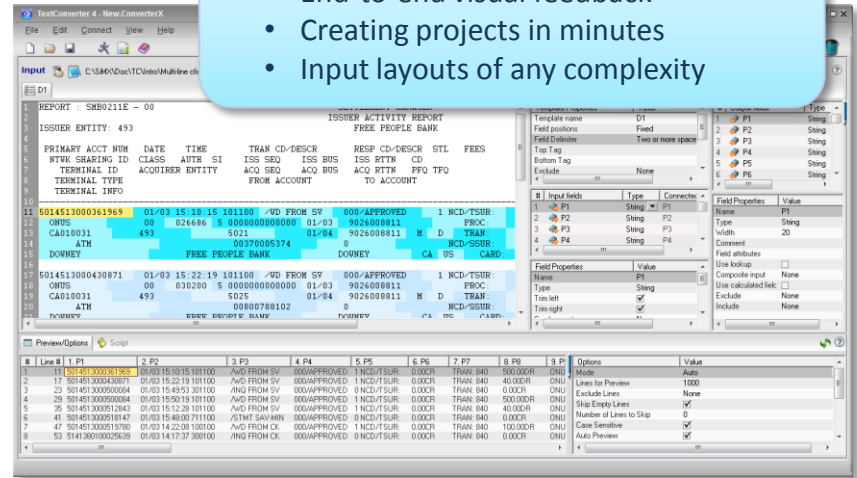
TextConverter 4 - New.ConverterX

File Edit Connect View Help

Input C:\SMX\Doc\TC\Intro\Multi-line c

D1

• End-to-end visual feedback
• Creating projects in minutes
• Input layouts of any complexity

REPORT : SMB0211E - 00
ISSUER ACTIVITY REPORT
ISSUER ENTITY: 493
FREE PEOPLE BANK

PRIMARY ACCT NUM DATE TIME TRAN CD/DESCR RESP CD/DESCR STL FEES
NTWK SHARING ID CLASS AUTH SI ISS SEQ ISS BUS ISS RTTN CD
TERMINAL ID ACQUIRER ENTITY ACQ SEQ ACQ BUS ACQ RTTN PFQ TFQ
TERMINAL TYPE FROM ACCOUNT TO ACCOUNT
TERMINAL INFO

5014513000361969 01/03 15:10:15 101100 /WD FROM SV 000/APPROVED 1 NCD/TSUR:
ONUS 00 026686 5 0000000000000 01/03 9026008811 PROC:
CA010031 493 5021 01/04 9026008811 M D TRAN:
ATM 00370005374 0 NCD/SUR:
DOWNEY FREE PEOPLE BANK DOWNEY CA US CARD:

5014513000430871 01/03 15:22:19 101100 /WD FROM SV 000/APPROVED 1 NCD/TSUR:
ONUS 00 030200 5 0000000000000 01/03 9026008811 PROC:
CA010031 493 5025 01/04 9026008811 M D TRAN:
ATM 00800788102 0 NCD/SUR:

| Template Properties | Value |
|---|---|
| Template name | D1 |
| Field positions | Fixed |
| Field Delimiter | Two or more space |
| Top Tag | |
| Bottom Tag | |
| Exclude | None |

| # | Output fields | Type |
|---|---|---|
| 1 | P1 | String |
| 2 | P2 | String |
| 3 | P3 | String |
| 4 | P4 | String |
| 5 | P5 | String |
| 6 | P6 | String |

| # | Input fields | Type | Connected |
|---|---|---|---|
| 1 | P1 | String | P1 |
| 2 | P2 | String | P2 |
| 3 | P3 | String | P3 |
| 4 | P4 | String | P4 |

| Field Properties | Value |
|---|---|
| Name | P1 |
| Type | String |
| Trim left | ✓ |
| Trim right | ✓ |

| Field Properties | Value |
|---|---|
| Name | P1 |
| Type | String |
| Width | 20 |
| Comment | |
| Field attributes | |
| Use lookup | |
| Composite input | None |
| Use calculated field | |
| Exclude | None |
| Include | None |

Preview/Options Script

| # | Line # | 1. P1 | 2. P2 | 3. P3 | 4. P4 | 5. P5 | 6. P6 | 7. P7 | 8. P8 | 9. P |
|---|---|---|---|---|---|---|---|---|---|---|
| 1 | 11 | 5014513000361969 | 01/03 15:10:15 101100 | /WD FROM SV | 000/APPROVED | 1 NCD/TSUR: | 0.00CR | TRAN: 840 | 500.00DR | ONU |
| 2 | 17 | 5014513000430871 | 01/03 15:22:19 101100 | /WD FROM SV | 000/APPROVED | 1 NCD/TSUR: | 0.00CR | TRAN: 840 | 40.00DR | ONU |
| 3 | 23 | 5014513000500064 | 01/03 15:49:53 301100 | /INQ FROM SV | 000/APPROVED | 0 NCD/TSUR: | 0.00CR | TRAN: 840 | 0.00CR | ONU |
| 4 | 29 | 5014513000500084 | 01/03 15:50:19 101100 | /WD FROM SV | 000/APPROVED | 1 NCD/TSUR: | 0.00CR | TRAN: 840 | 500.00DR | ONU |
| 5 | 35 | 5014513000512843 | 01/03 15:12:28 101100 | /WD FROM SV | 000/APPROVED | 1 NCD/TSUR: | 0.00CR | TRAN: 840 | 40.00DR | ONU |
| 6 | 41 | 5014513000518147 | 01/03 15:48:00 711100 | /STMT SAV-MIN | 000/APPROVED | 0 NCD/TSUR: | 0.00CR | TRAN: 840 | 0.00CR | ONU |
| 7 | 47 | 5014513000519780 | 01/03 14:22:08 100100 | /WD FROM CK | 000/APPROVED | 1 NCD/TSUR: | 0.00CR | TRAN: 840 | 100.00DR | ONU |
| 8 | 53 | 5141380100025639 | 01/03 14:17:37 300100 | /INQ FROM CK | 000/APPROVED | 0 NCD/TSUR: | 0.00CR | TRAN: 840 | 0.00CR | ONU |

| Options | Value |
|---|---|
| Mode | Auto |
| Lines for Preview | 1000 |
| Exclude Lines | None |
| Skip Empty Lines | ✓ |
| Number of Lines to Skip | 0 |
| Case Sensitive | ✓ |
| Auto Preview | ✓ |